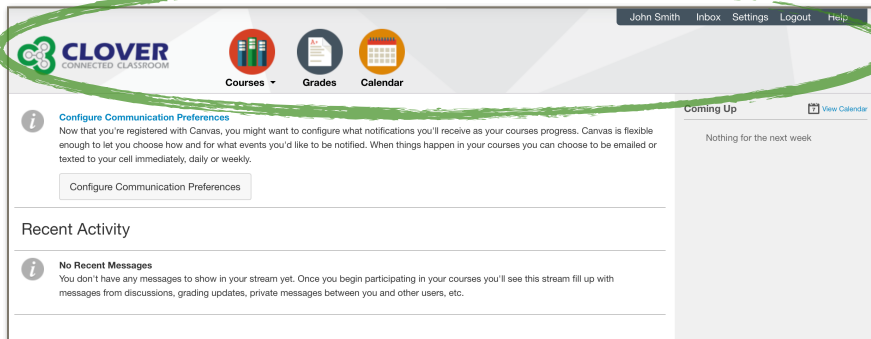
John Smith Inbox Settings Logout Help

CLOVER
CONNECTED CLASSROOM

Courses Grades Calendar

Configure Communication Preferences
Now that you're registered with Canvas, you might want to configure what notifications you'll receive as your courses progress. Canvas is flexible enough to let you choose how and for what events you'd like to be notified. When things happen in your courses you can choose to be emailed or texted to your cell immediately, daily or weekly.

Configure Communication Preferences

Recent Activity

No Recent Messages
You don't have any messages to show in your stream yet. Once you begin participating in your courses you'll see this stream fill up with messages from discussions, grading updates, private messages between you and other users, etc.

Coming Up
View Calendar
Nothing for the next week